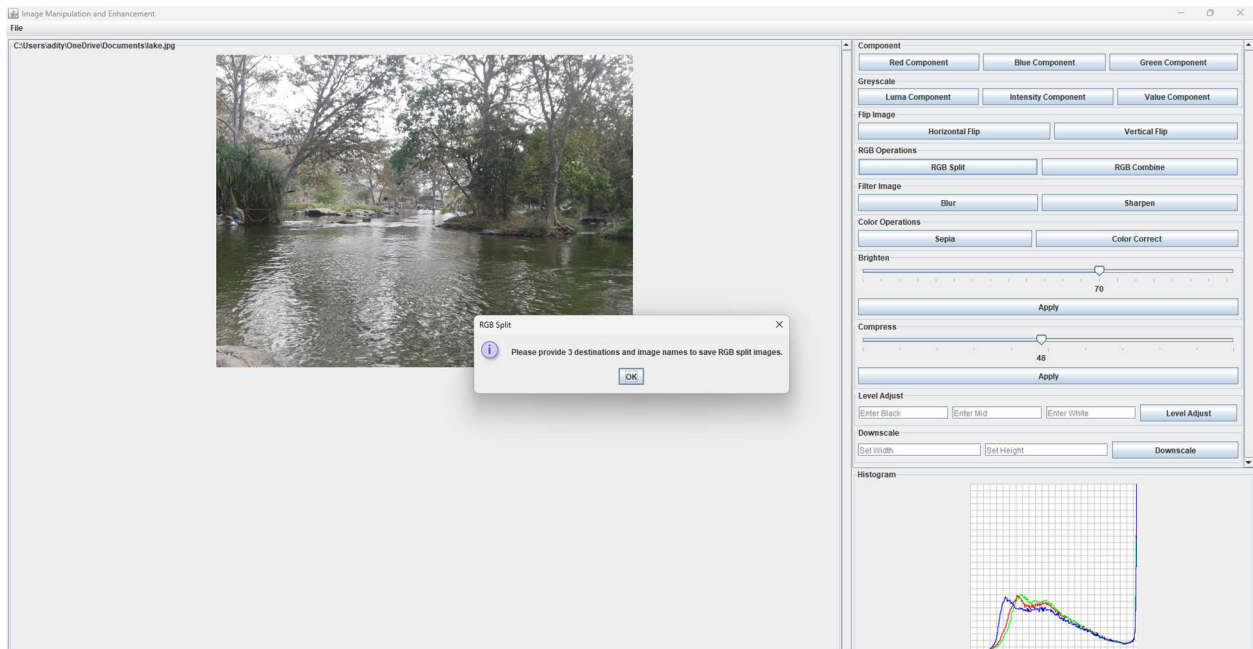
Image Manipulation and Enhancement

File

C:\Users\adity\OneDrive\Documents\lake.jpg

RGB Split

Please provide 3 destinations and image names to save RGB split images.

OK

Component

Red Component

Blue Component

Green Component

Greyscale

Luma Component

Intensity Component

Value Component

Flip Image

Horizontal Flip

Vertical Flip

RGB Operations

RGB Split

RGB Combine

Filter Image

Blur

Sharpen

Color Operations

Sepia

Color Correct

Brighten

70

Apply

Compress

48

Apply

Level Adjust

Enter Black

Enter Mid

Enter White

Level Adjust

Downscale

Set Width

Set Height

Downscale

Histogram